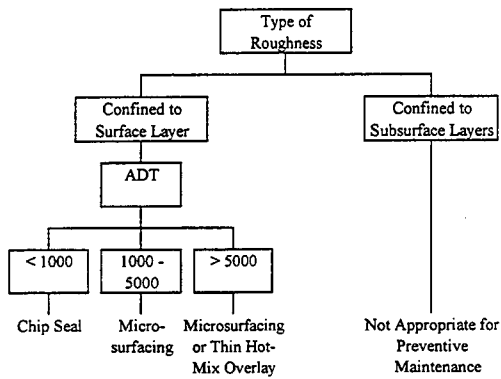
Type of Roughness

Confined to Surface Layer

Confined to Subsurface Layers

ADT

< 1000

1000 - 5000

> 5000

Chip Seal

Microsurfacing

Microsurfacing or Thin Hot-Mix Overlay

Not Appropriate for Preventive Maintenance